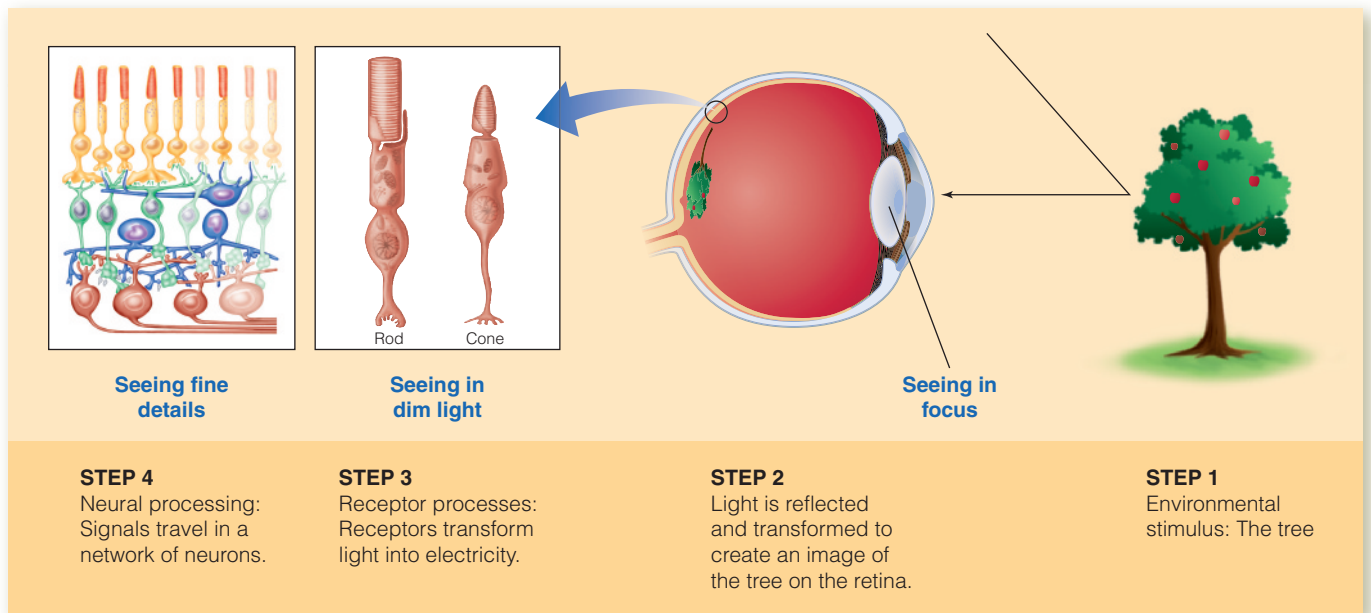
Rod

Cone

Seeing fine details

Seeing in dim light

Seeing in focus

STEP 4
Neural processing: Signals travel in a network of neurons.

STEP 3
Receptor processes: Receptors transform light into electricity.

STEP 2
Light is reflected and transformed to create an image of the tree on the retina.

STEP 1
Environmental stimulus: The tree